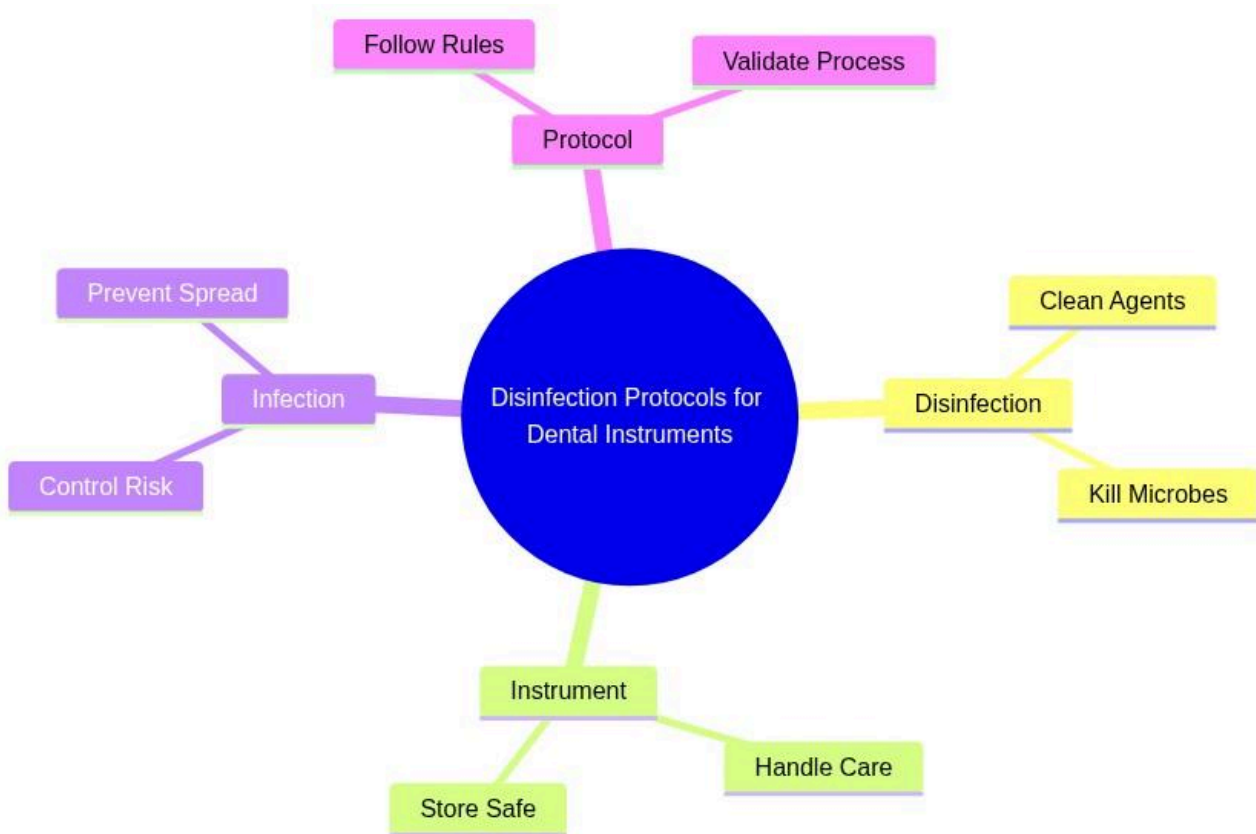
Follow Rules

Validate Process

Protocol

Prevent Spread

Infection

Control Risk

Disinfection Protocols for Dental Instruments

Clean Agents

Disinfection

Kill Microbes

Instrument

Handle Care

Store Safe